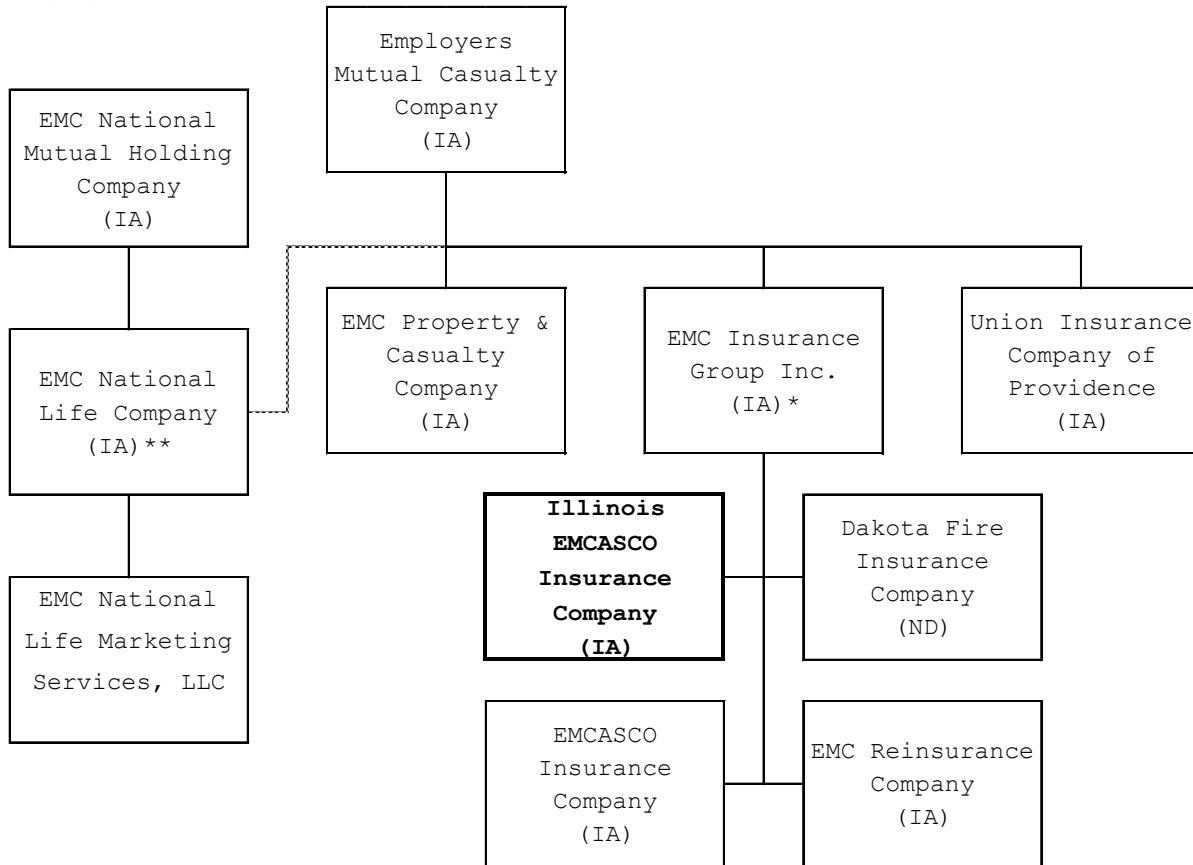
Employers Mutual Casualty Company (IA)

EMC National Mutual Holding Company (IA)

EMC National Life Company (IA)**

EMC National Life Marketing Services, LLC

EMC Property & Casualty Company (IA)

EMC Insurance Group Inc. (IA)*

Union Insurance Company of Providence (IA)

**Illinois EMCASCO Insurance Company (IA)**

Dakota Fire Insurance Company (ND)

EMCASCO Insurance Company (IA)

EMC Reinsurance Company (IA)